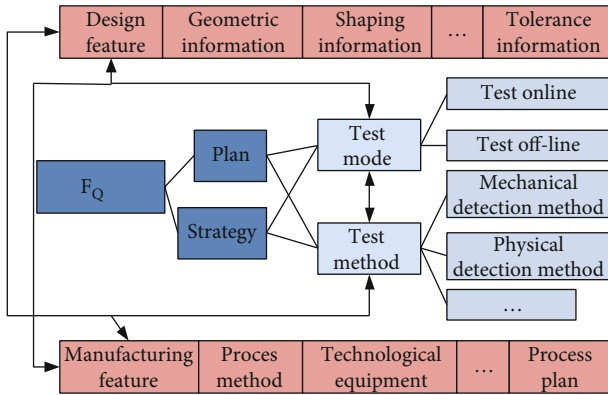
| Design feature | Geometric information | Shaping information | … | Tolerance information |
|---|---|---|---|---|

$F_Q$

Plan

Strategy

Test mode

Test method

Test online

Test off-line

Mechanical detection method

Physical detection method

…

| Manufacturing feature | Proces method | Technological equipment | … | Process plan |
|---|---|---|---|---|